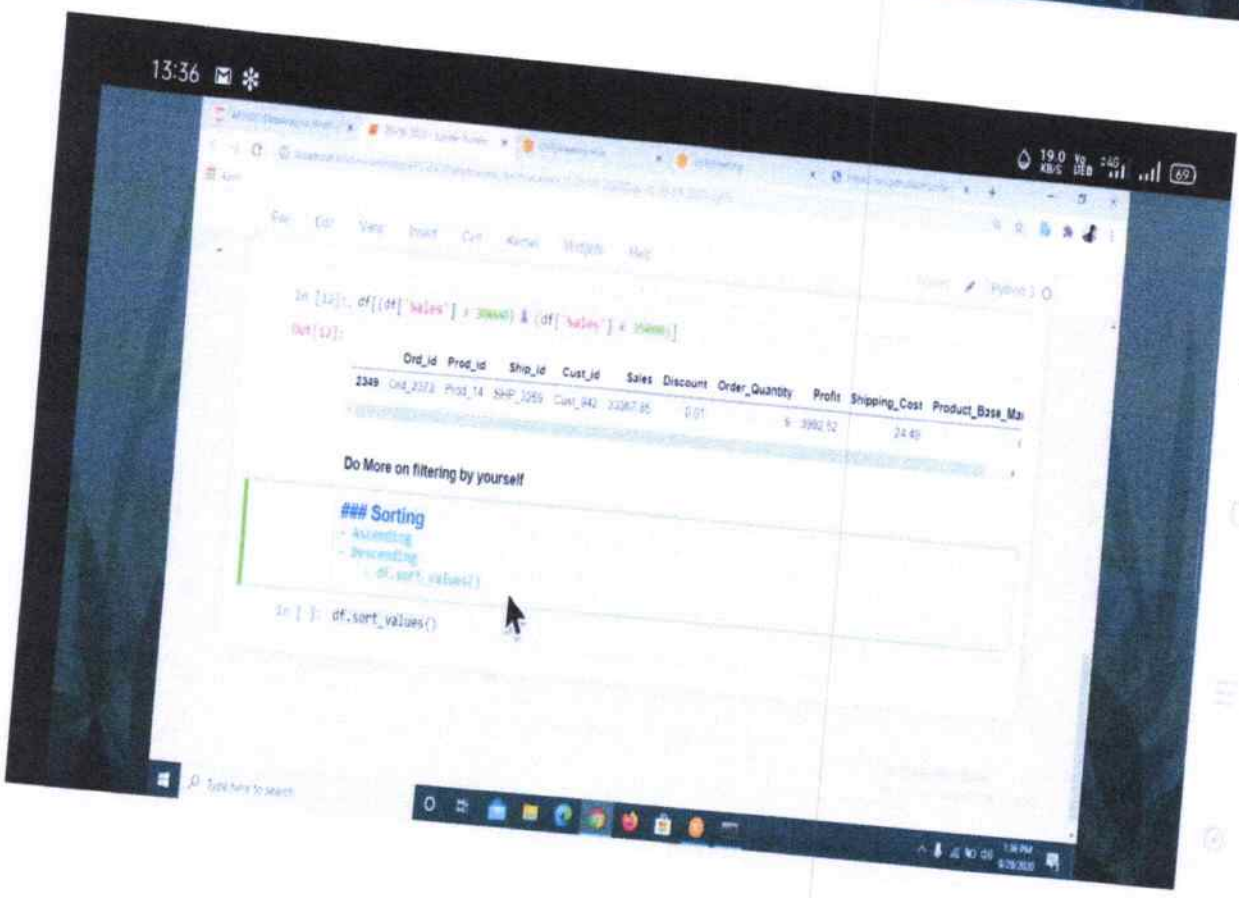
13:36

19.0 KB/S 69

File Edit View Insert Cell Kernel Widgets Help

Python 3

In [12]: df[(df['Sales'] > 30000) & (df['Sales'] < 35000)]

Out[12]:

| | Ord_id | Prod_id | Ship_id | Cust_id | Sales | Discount | Order_Quantity | Profit | Shipping_Cost | Product_Base_Ma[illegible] |
|---|---|---|---|---|---|---|---|---|---|---|
| 2349 | Ord_2373 | Prod_14 | SHP_3269 | Cust_842 | 33367.85 | 0.01 | 6 | 3992.52 | 24.49 | |

Do More on filtering by yourself

### Sorting
- Ascending
- Descending
 - df.sort_values()

In [ ]: df.sort_values()

Type here to search